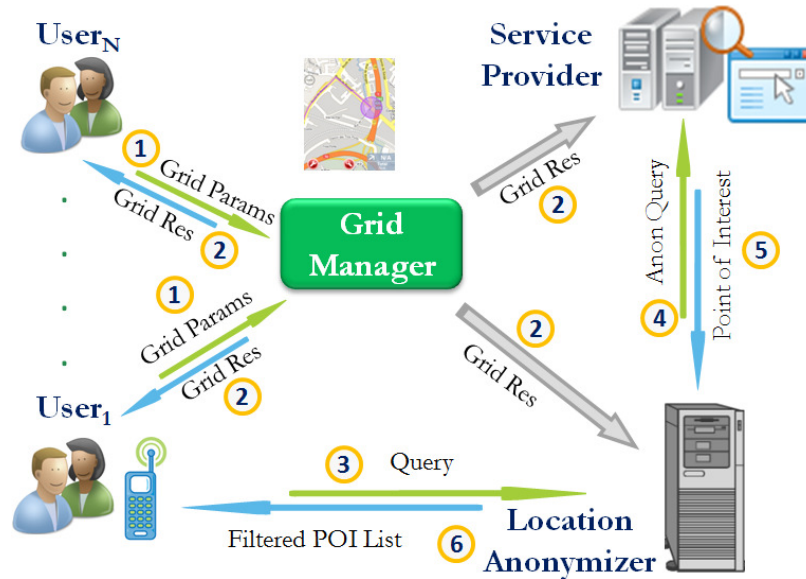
User$_N$

Service Provider

1 Grid Params

Grid Res 2

Grid Manager

Grid Res 2

Anon Query 4

Point of Interest 5

1 Grid Params

Grid Res 2

2 Grid Res

User$_1$

3 Query

Filtered POI List 6

Location Anonymizer